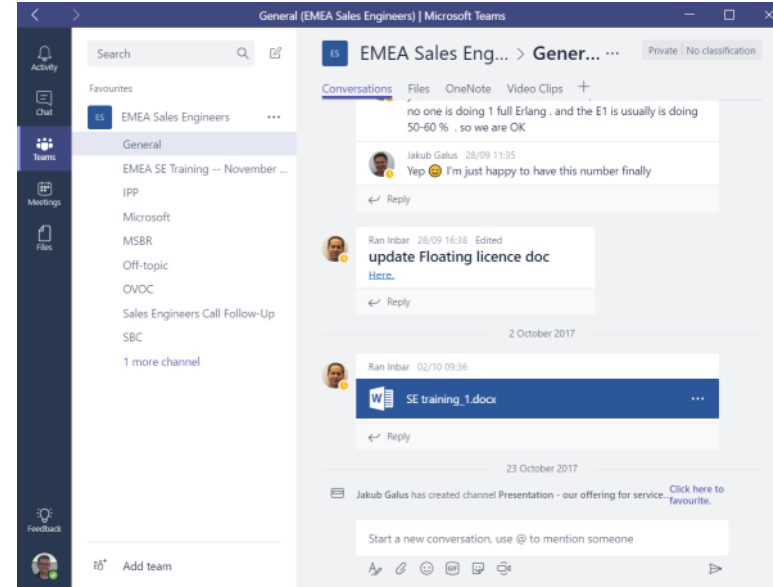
General (EMEA Sales Engineers) | Microsoft Teams

Activity
Chat
Teams
Meetings
Files

Search

Favourites

ES EMEA Sales Engineers ···

General
EMEA SE Training -- November ...
IPP
Microsoft
MSBR
Off-topic
OVOC
Sales Engineers Call Follow-Up
SBC
1 more channel

ES EMEA Sales Eng... > Gener... ···

Private | No classification

Conversations Files OneNote Video Clips +

no one is doing 1 full Erlang . and the E1 is usually is doing 50-60 % . so we are OK

Jakub Galus 28/09 11:35
Yep 😊 I'm just happy to have this number finally

Reply

Ran Inbar 28/09 16:38 Edited
update Floating licence doc
Here.

Reply

2 October 2017

Ran Inbar 02/10 09:36
SE training_1.docx ···

Reply

23 October 2017

Jakub Galus has created channel Presentation - our offering for service... Click here to favourite.

Feedback

Add team

Start a new conversation, use @ to mention someone